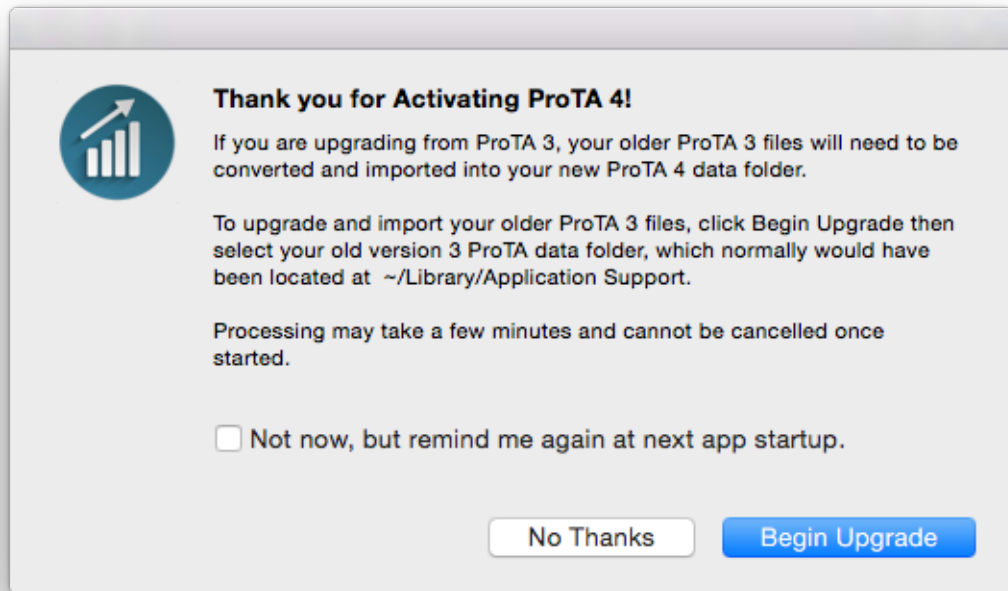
Thank you for Activating ProTA 4!

If you are upgrading from ProTA 3, your older ProTA 3 files will need to be converted and imported into your new ProTA 4 data folder.

To upgrade and import your older ProTA 3 files, click Begin Upgrade then select your old version 3 ProTA data folder, which normally would have been located at ~/Library/Application Support.

Processing may take a few minutes and cannot be cancelled once started.

Not now, but remind me again at next app startup.

No Thanks

Begin Upgrade